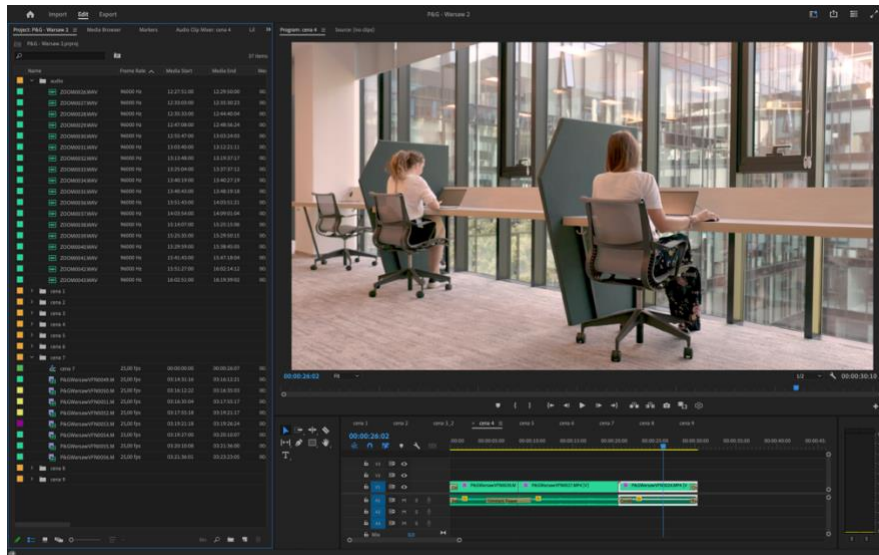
Import Edit Export

P&G - Warsaw 2

Project: P&G - Warsaw 2 Media Browser Markers Audio Clip Mixer: scena 4 Lil

P&G - Warsaw 2.prproj

37 items

Name Frame Rate Media Start Media End

audio

ZOOM0036.WAV 96000 Hz
ZOOM0037.WAV 96000 Hz
ZOOM0038.WAV 96000 Hz
ZOOM0039.WAV 96000 Hz
ZOOM0030.WAV 96000 Hz
ZOOM0031.WAV 96000 Hz
ZOOM0032.WAV 96000 Hz
ZOOM0033.WAV 96000 Hz
ZOOM0034.WAV 96000 Hz
ZOOM0035.WAV 96000 Hz
ZOOM0036.WAV 96000 Hz
ZOOM0037.WAV 96000 Hz
ZOOM0038.WAV 96000 Hz
ZOOM0039.WAV 96000 Hz
ZOOM0040.WAV 96000 Hz
ZOOM0041.WAV 96000 Hz
ZOOM0042.WAV 96000 Hz
ZOOM0043.WAV 96000 Hz

scena 1
scena 2
scena 3
scena 4
scena 5
scena 6
scena 7

scena 7 25,00 fps
P&GWarsawVFN0048.M 25,00 fps
P&GWarsawVFN0050.M 25,00 fps
P&GWarsawVFN0050.M 25,00 fps
P&GWarsawVFN0051.M 25,00 fps
P&GWarsawVFN0052.M 25,00 fps
P&GWarsawVFN0053.M 25,00 fps
P&GWarsawVFN0054.M 25,00 fps
P&GWarsawVFN0055.M 25,00 fps
P&GWarsawVFN0056.M 25,00 fps

scena 8
scena 9

Program: scena 4 Source: (no clips)

00:00:26:02 Fit 1/2 00:00:30:10

scena 1 scena 2 scena 3_2 scena 4 scena 5 scena 6 scena 7 scena 8 scena 4

00:00:26:02

V3 V2 V1 A1 A2 A3 Mix